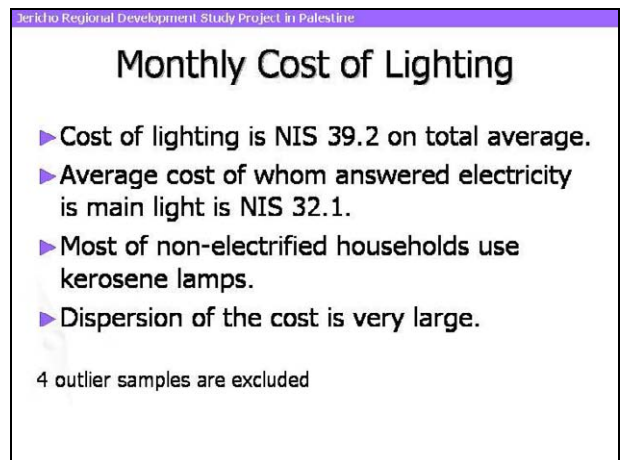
Jericho Regional Development Study Project in Palestine

Monthly Cost of Lighting

Cost of lighting is NIS 39.2 on total average.

Average cost of whom answered electricity is main light is NIS 32.1.

Most of non-electrified households use kerosene lamps.

Dispersion of the cost is very large.

4 outlier samples are excluded